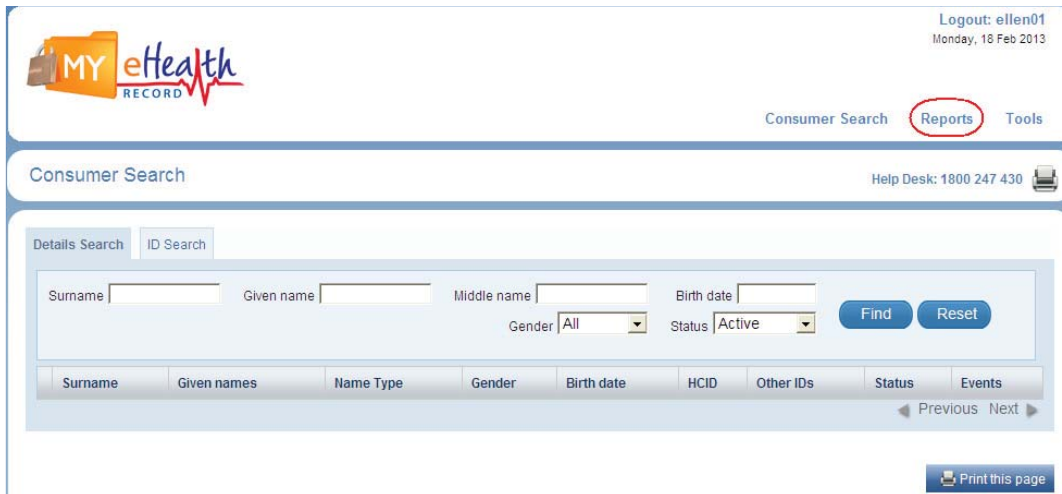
MY eHealth RECORD

Logout: ellen01
Monday, 18 Feb 2013

Consumer Search Reports Tools

Consumer Search

Help Desk: 1800 247 430

Details Search ID Search

Surname Given name Middle name Birth date
Gender All Status Active
Find Reset

| Surname | Given names | Name Type | Gender | Birth date | HCID | Other IDs | Status | Events |
|---|---|---|---|---|---|---|---|---|

Previous Next

Print this page